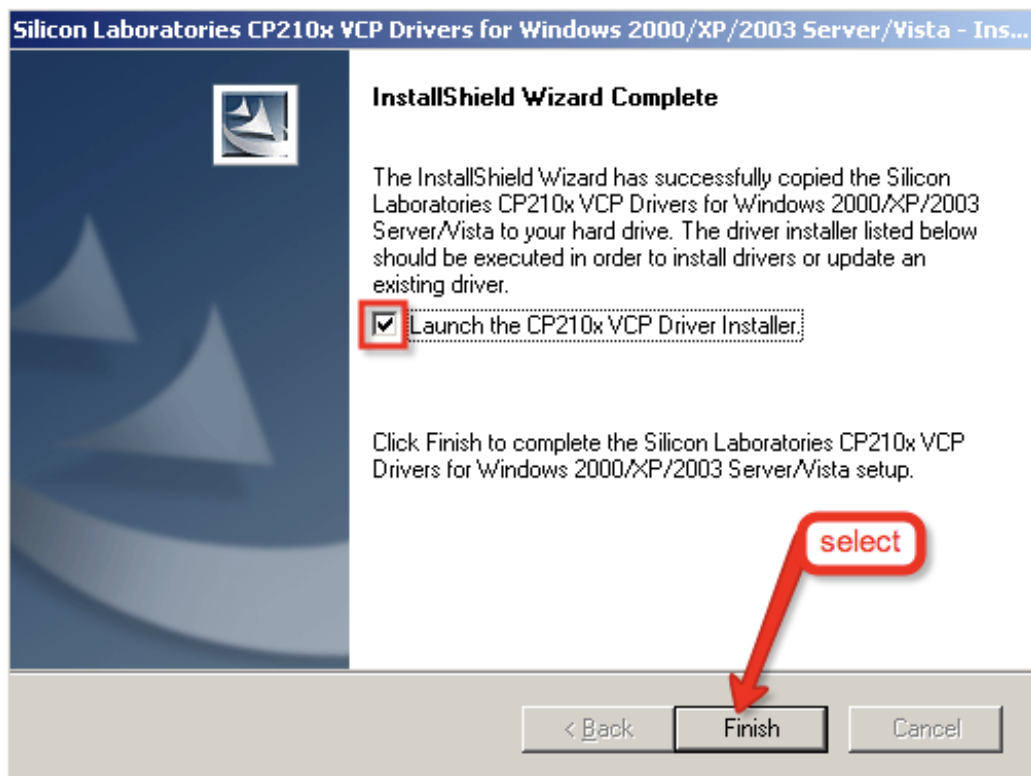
Silicon Laboratories CP210x VCP Drivers for Windows 2000/XP/2003 Server/Vista - Ins...

InstallShield Wizard Complete

The InstallShield Wizard has successfully copied the Silicon Laboratories CP210x VCP Drivers for Windows 2000/XP/2003 Server/Vista to your hard drive. The driver installer listed below should be executed in order to install drivers or update an existing driver.

Launch the CP210x VCP Driver Installer.

Click Finish to complete the Silicon Laboratories CP210x VCP Drivers for Windows 2000/XP/2003 Server/Vista setup.

select

< Back

Finish

Cancel